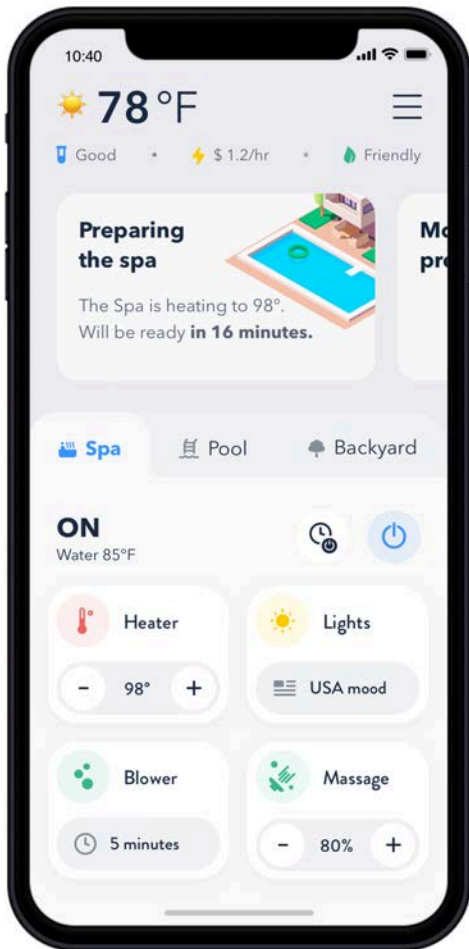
10:40

78 °F

Good • $ 1.2/hr • Friendly

Preparing the spa

The Spa is heating to 98°. Will be ready **in 16 minutes.**

Mo pr

Spa Pool Backyard

ON
Water 85°F

Heater
- 98° +

Lights
USA mood

Blower
5 minutes

Massage
- 80% +